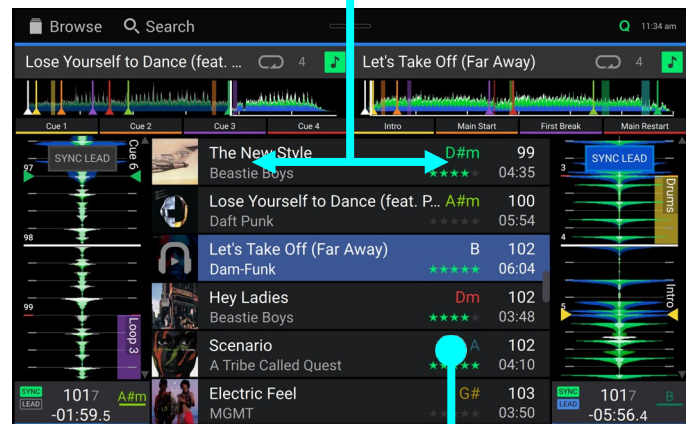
Browse Search 11:34 am

Lose Yourself to Dance (feat. ... 4

Let's Take Off (Far Away) 4

Cue 1 Cue 2 Cue 3 Cue 4

Intro Main Start First Break Main Restart

SYNC LEAD Cue 6

97

98

99

Loop 3

SYNC LEAD 1017 A#m -01:59.5

| | | | |
|---|---|---|---|
| The New Style | D#m | 99 | |
| Beastie Boys | | 04:35 | |
| Lose Yourself to Dance (feat. P... | A#m | 100 | |
| Daft Punk | | 05:54 | |
| Let's Take Off (Far Away) | B | 102 | |
| Dam-Funk | | 06:04 | |
| Hey Ladies | Dm | 102 | |
| Beastie Boys | | 03:48 | |
| Scenario | A | 102 | |
| A Tribe Called Quest | | 04:10 | |
| Electric Feel | G# | 103 | |
| MGMT | | 03:50 | |

SYNC LEAD

3

Drums

4

Intro

5

SYNC LEAD 1017 B -05:56.4